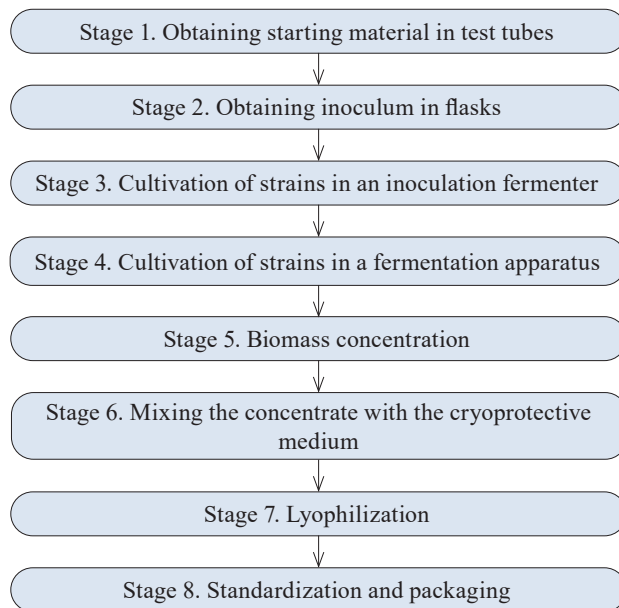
Stage 1. Obtaining starting material in test tubes

Stage 2. Obtaining inoculum in flasks

Stage 3. Cultivation of strains in an inoculation fermenter

Stage 4. Cultivation of strains in a fermentation apparatus

Stage 5. Biomass concentration

Stage 6. Mixing the concentrate with the cryoprotective medium

Stage 7. Lyophilization

Stage 8. Standardization and packaging